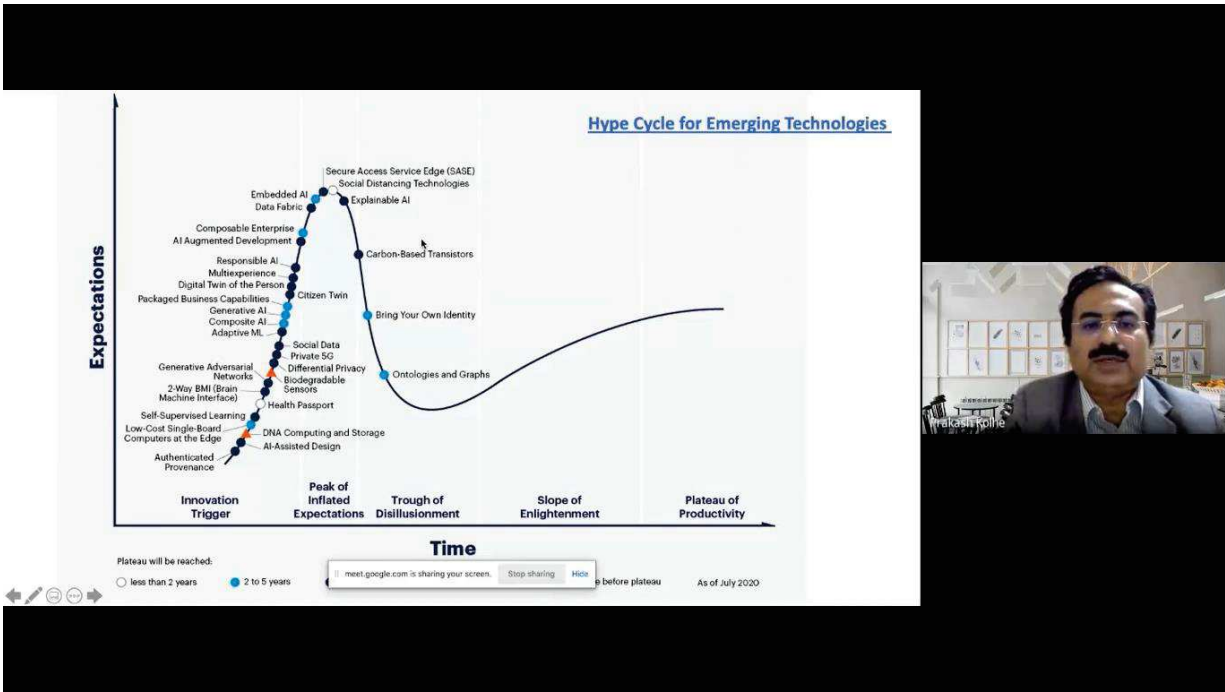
Hype Cycle for Emerging Technologies

Expectations

Secure Access Service Edge (SASE)
Social Distancing Technologies
Embedded AI
Data Fabric
Explainable AI
Composable Enterprise
AI Augmented Development
Carbon-Based Transistors
Responsible AI
Multiexperience
Digital Twin of the Person
Citizen Twin
Packaged Business Capabilities
Generative AI
Composite AI
Adaptive ML
Bring Your Own Identity
Social Data
Private 5G
Generative Adversarial Networks
Differential Privacy
Biodegradable Sensors
Ontologies and Graphs
2-Way BMI (Brain Machine Interface)
Health Passport
Self-Supervised Learning
Low-Cost Single-Board Computers at the Edge
DNA Computing and Storage
AI-Assisted Design
Authenticated Provenance

Innovation Trigger
Peak of Inflated Expectations
Trough of Disillusionment
Slope of Enlightenment
Plateau of Productivity

Time

Plateau will be reached:
less than 2 years
2 to 5 years
meet.google.com is sharing your screen.
Stop sharing
Hide
e before plateau
As of July 2020

Prakash Kolhe